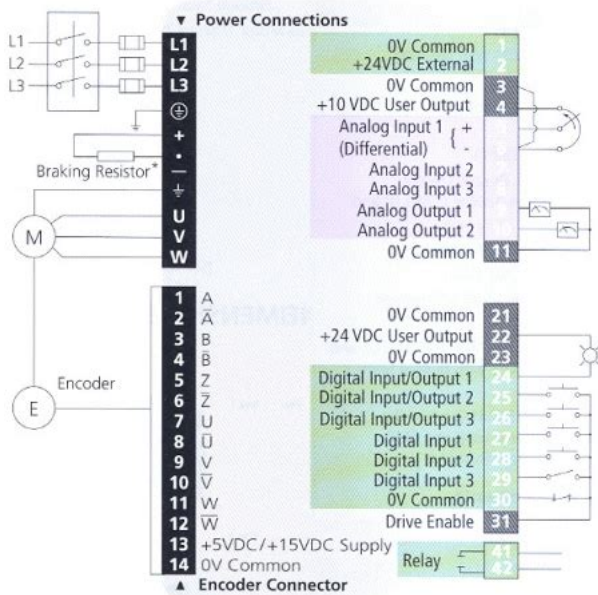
▼ Power Connections

L1
L2
L3

L1
L2
L3
⊕
+
-
—
⏚
U
V
W

Braking Resistor*

M

0V Common 1
+24VDC External 2
0V Common 3
+10 VDC User Output 4
Analog Input 1 (Differential) { + 5
- 6
Analog Input 2 7
Analog Input 3 8
Analog Output 1 9
Analog Output 2 10
0V Common 11

Encoder

E

1 A
2 $\overline{A}$
3 B
4 $\overline{B}$
5 Z
6 $\overline{Z}$
7 U
8 $\overline{U}$
9 V
10 $\overline{V}$
11 W
12 $\overline{W}$
13 +5VDC/+15VDC Supply
14 0V Common
▲ Encoder Connector

0V Common 21
+24 VDC User Output 22
0V Common 23
Digital Input/Output 1 24
Digital Input/Output 2 25
Digital Input/Output 3 26
Digital Input 1 27
Digital Input 2 28
Digital Input 3 29
0V Common 30
Drive Enable 31

Relay 41
42

SIEMENS